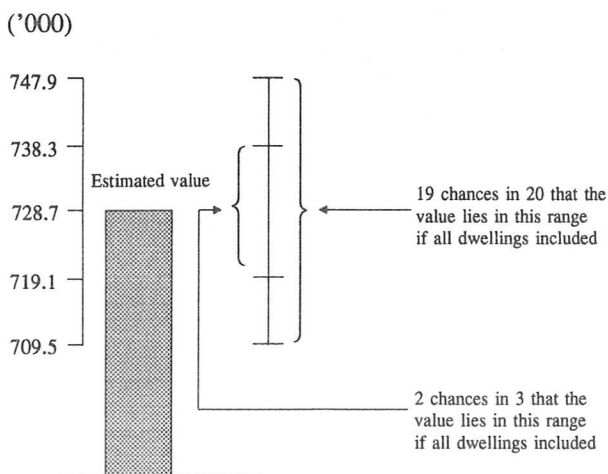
('000)

747.9

738.3

728.7

719.1

709.5

Estimated value

19 chances in 20 that the value lies in this range if all dwellings included

2 chances in 3 that the value lies in this range if all dwellings included